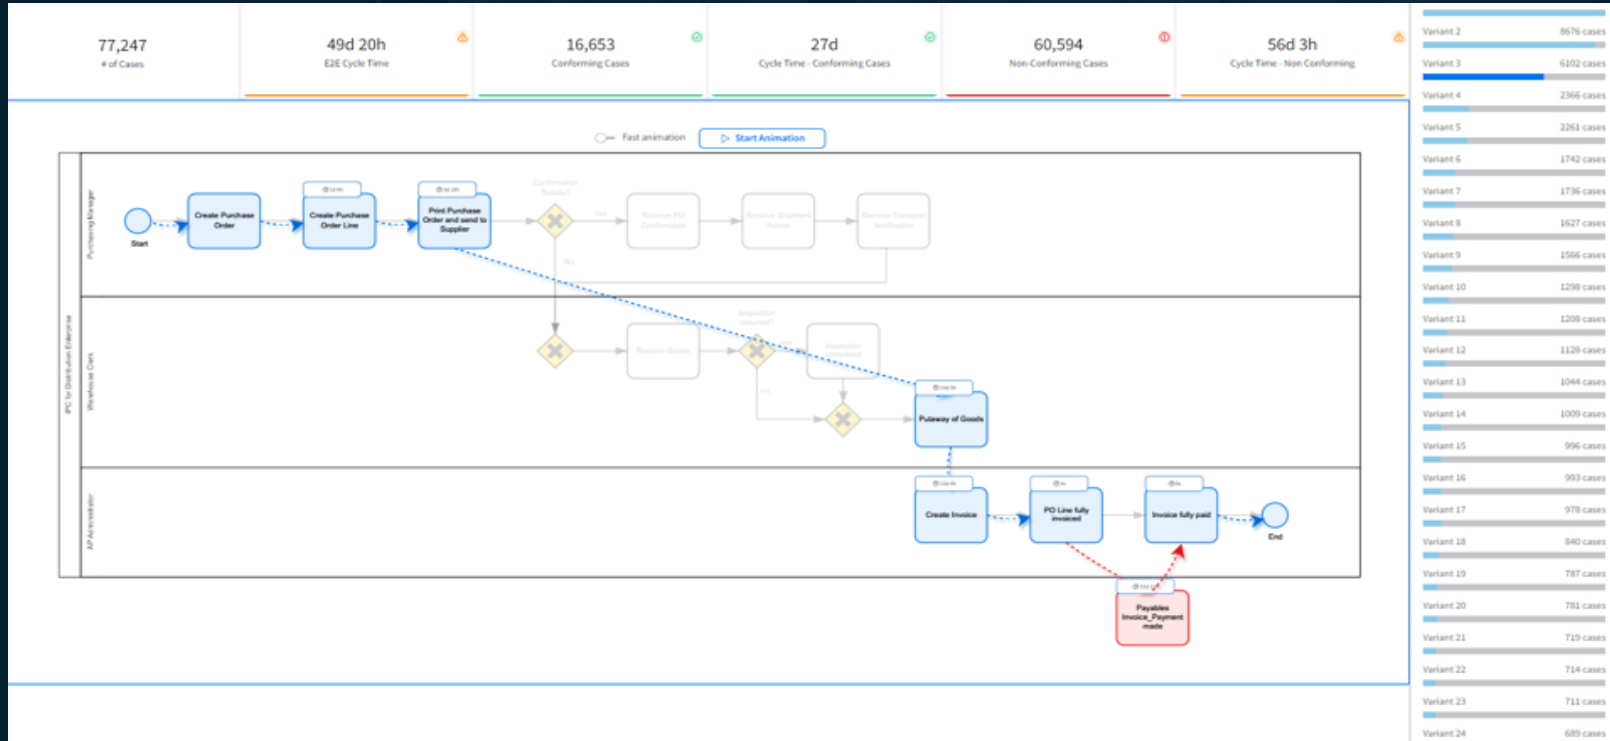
77,247
# of Cases

49d 20h
E2E Cycle Time

16,653
Conforming Cases

27d
Cycle Time - Conforming Cases

60,594
Non-Conforming Cases

56d 3h
Cycle Time - Non Conforming

Fast animation
Start Animation

IPC for Distribution Enterprise
Purchasing Manager
Warehouse Clerk
AP Administrator

Start
Create Purchase Order
Create Purchase Order Line
Print Purchase Order and send to Supplier
Confirmation Details?
Yes
No
Receive PO Confirmation
Receive Shipment Advice
Receive Transport Notification
Receive Goods
Inspection required?
Inspection
Yes
Putaway of Goods
Create Invoice
PO Line fully invoiced
Invoice fully paid
End
Payables Invoice_Payment made

Variant 2 8676 cases
Variant 3 6102 cases
Variant 4 2366 cases
Variant 5 2261 cases
Variant 6 1742 cases
Variant 7 1736 cases
Variant 8 1627 cases
Variant 9 1566 cases
Variant 10 1298 cases
Variant 11 1208 cases
Variant 12 1128 cases
Variant 13 1044 cases
Variant 14 1009 cases
Variant 15 996 cases
Variant 16 993 cases
Variant 17 978 cases
Variant 18 840 cases
Variant 19 787 cases
Variant 20 781 cases
Variant 21 719 cases
Variant 22 714 cases
Variant 23 711 cases
Variant 24 689 cases